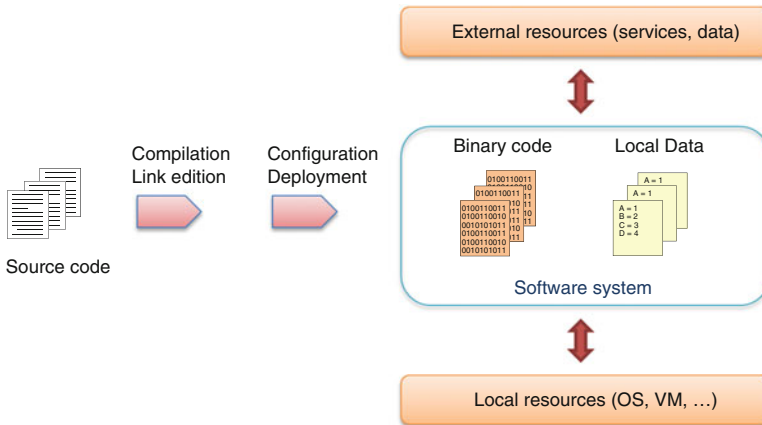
External resources (services, data)

Compilation
Link edition

Configuration
Deployment

Binary code

Local Data

0100110011
0100110011
0100110011
0100110010
0010101011
0100110011
0100110010
0010101011

A = 1
A = 1
A = 1
B = 2
C = 3
D = 4

Source code

Software system

Local resources (OS, VM, …)